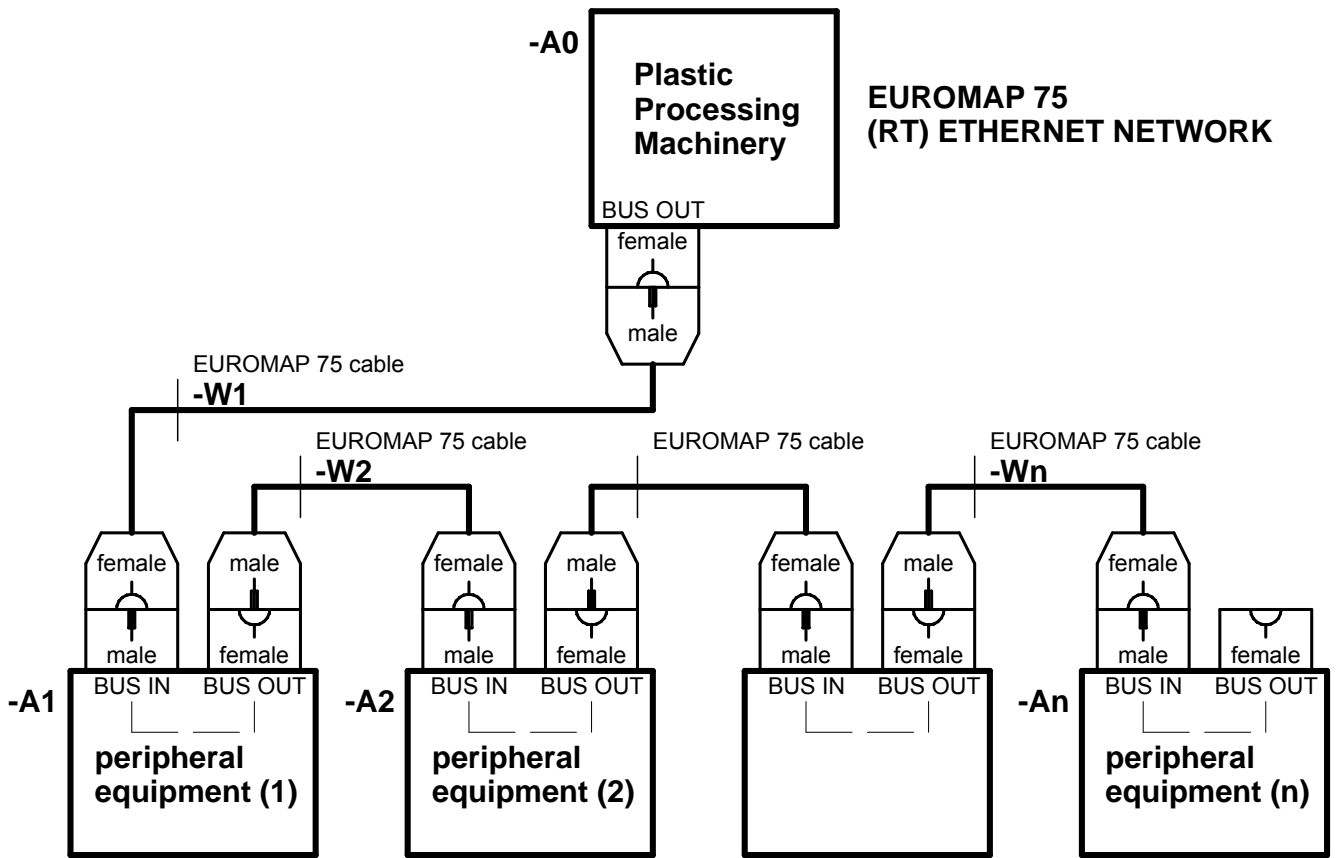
-A0

Plastic Processing Machinery

EUROMAP 75
(RT) ETHERNET NETWORK

BUS OUT
female
male

EUROMAP 75 cable
-W1

EUROMAP 75 cable
-W2

EUROMAP 75 cable

EUROMAP 75 cable
-Wn

female
male
male
female
female
male
male
female
female
male
male
female
female
male
female

-A1
BUS IN
BUS OUT
peripheral equipment (1)

-A2
BUS IN
BUS OUT
peripheral equipment (2)

BUS IN
BUS OUT

-An
BUS IN
BUS OUT
peripheral equipment (n)